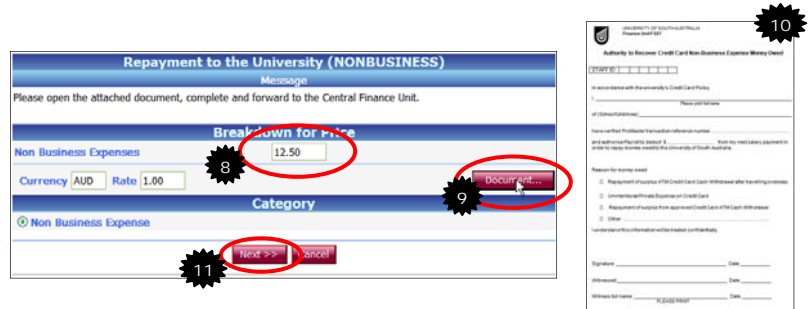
Repayment to the University (NONBUSINESS)

Message

Please open the attached document, complete and forward to the Central Finance Unit.

Breakdown for Price

Non Business Expenses 12.50

Currency AUD Rate 1.00

Document...

Category

Non Business Expense

Next >> Cancel

8

9

10

11

UNIVERSITY OF SOUTH AUSTRALIA
Finance Unit F 567

Authority to Recover Credit Card Non-Business Expense Money Owed

STAFF ID

In accordance with the university's Credit Card Policy,

I, ______________________
Please print full name

of (School/Unit/Area) ______________________

have verified ProMaster transaction reference number ______________________

and authorise Payroll to deduct $ ______ from my next salary payment in order to repay monies owed to the University of South Australia.

Reason for money owed

Repayment of surplus ATM Credit Card Cash Withdrawal after travelling overseas

Unintentional Private Expense on Credit Card

Repayment of surplus from approved Credit Card ATM Cash Withdrawal

Other ______________________

I understand this information will be treated confidentially.

Signature ______________________ Date ______

Witnessed ______________________ Date ______

Witness full name ______________________ Date ______
PLEASE PRINT